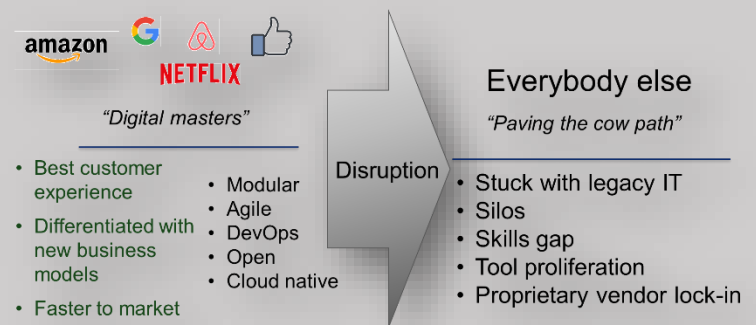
amazon

G

NETFLIX

"Digital masters"

- Best customer experience
- Differentiated with new business models
- Faster to market

- Modular
- Agile
- DevOps
- Open
- Cloud native

Disruption

Everybody else

"Paving the cow path"

- Stuck with legacy IT
- Silos
- Skills gap
- Tool proliferation
- Proprietary vendor lock-in